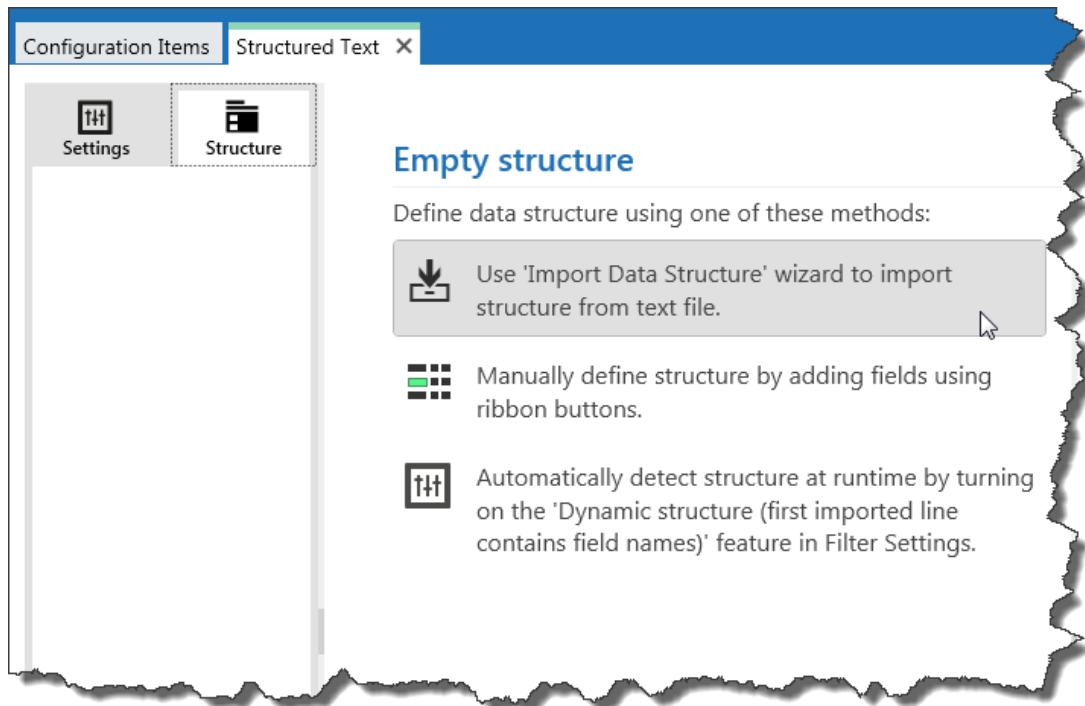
Configuration Items
Structured Text ✕

Settings
Structure

Empty structure

Define data structure using one of these methods:

Use 'Import Data Structure' wizard to import structure from text file.

Manually define structure by adding fields using ribbon buttons.

Automatically detect structure at runtime by turning on the 'Dynamic structure (first imported line contains field names)' feature in Filter Settings.